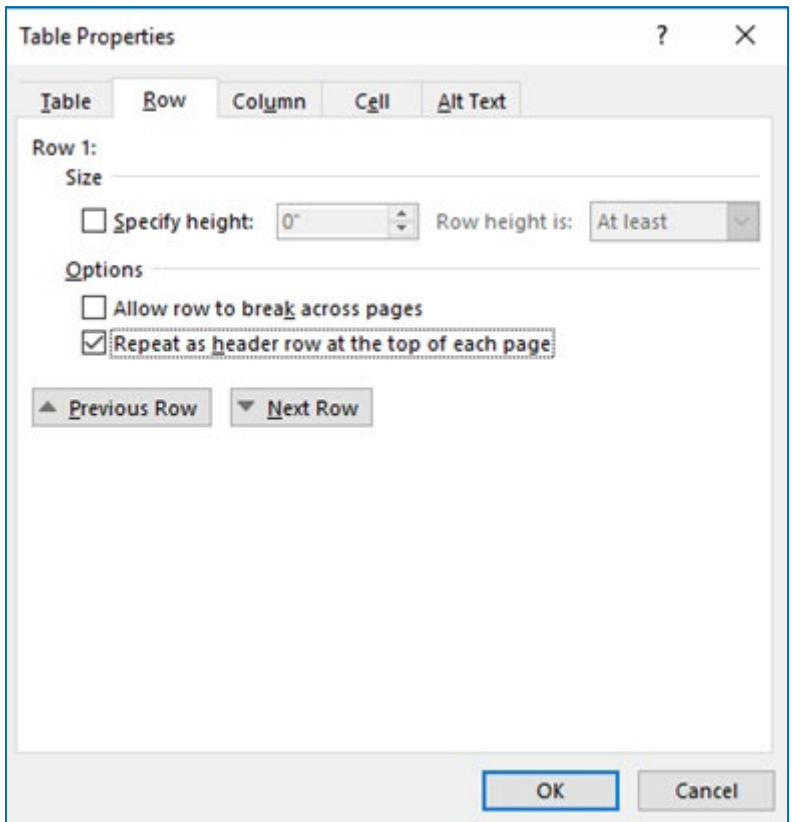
Table Properties

?

×

Table

Row

Column

Cell

Alt Text

Row 1:

Size

Specify height:

0"

Row height is:

At least

Options

Allow row to break across pages

Repeat as header row at the top of each page

Previous Row

Next Row

OK

Cancel